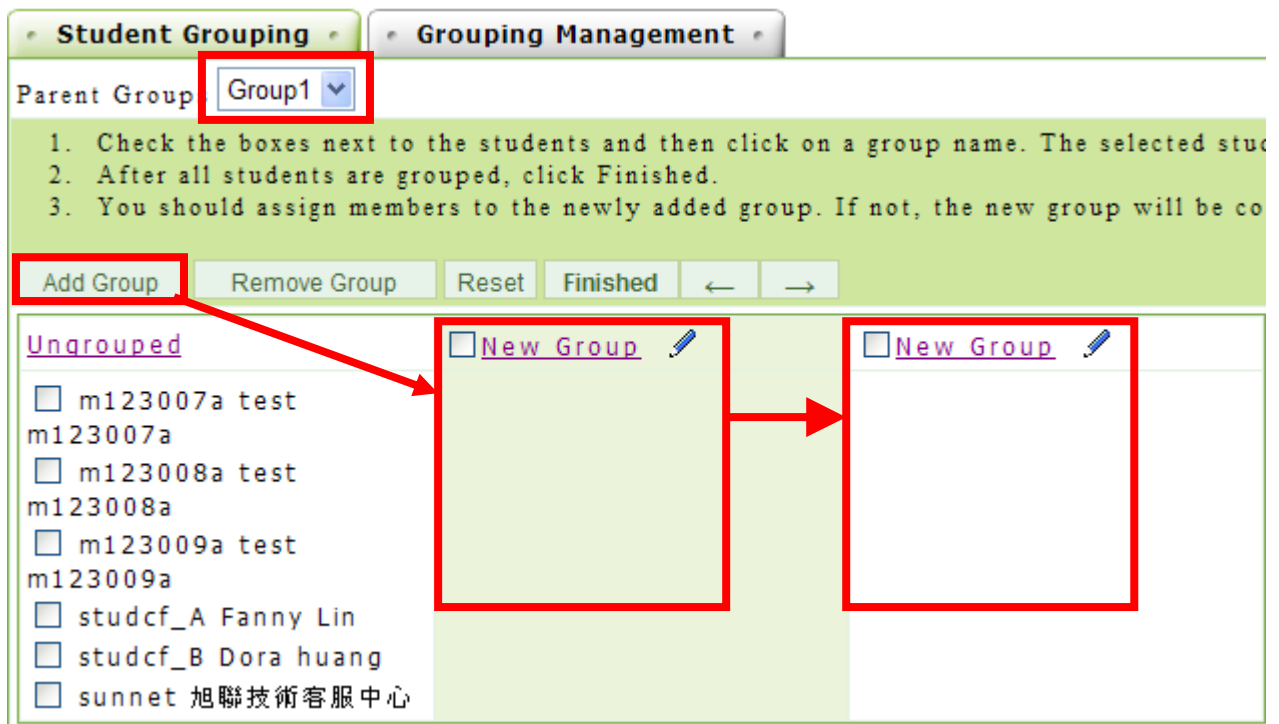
Student Grouping

Grouping Management

Parent Group: Group1

1. Check the boxes next to the students and then click on a group name. The selected stu
2. After all students are grouped, click Finished.
3. You should assign members to the newly added group. If not, the new group will be co

Add Group | Remove Group | Reset | Finished | ← | →

Ungrouped

m123007a test m123007a

m123008a test m123008a

m123009a test m123009a

studcf_A Fanny Lin

studcf_B Dora huang

sunnet 旭聯技術客服中心

New Group

New Group